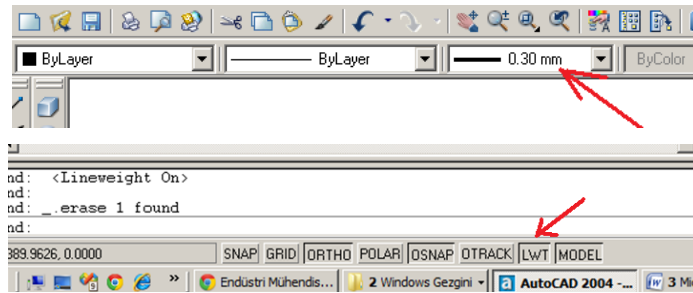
ByLayer
ByLayer
0.30 mm
ByColor

nd: <Lineweight On>
nd:
nd: _.erase 1 found
nd:

389.9626, 0.0000
SNAP GRID ORTHO POLAR OSNAP OTRACK LWT MODEL

Endüstri Mühendis...
2 Windows Gezgini
AutoCAD 2004 -...
3 Mi